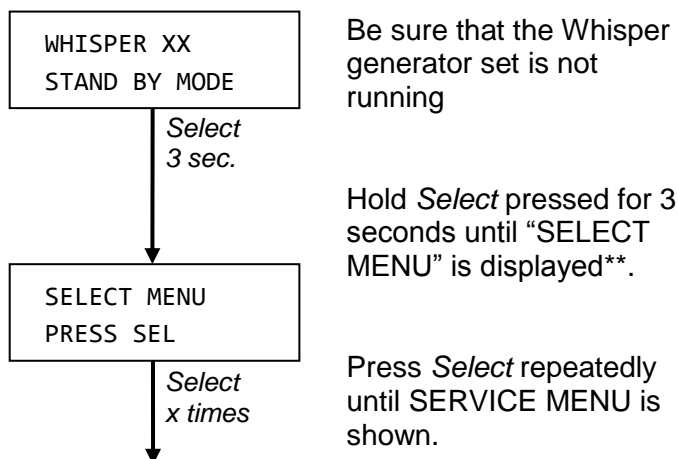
WHISPER XX
STAND BY MODE

Be sure that the Whisper generator set is not running

Select
3 sec.

Hold *Select* pressed for 3 seconds until “SELECT MENU” is displayed**.

SELECT MENU
PRESS SEL

Press *Select* repeatedly until SERVICE MENU is shown.

Select
x times